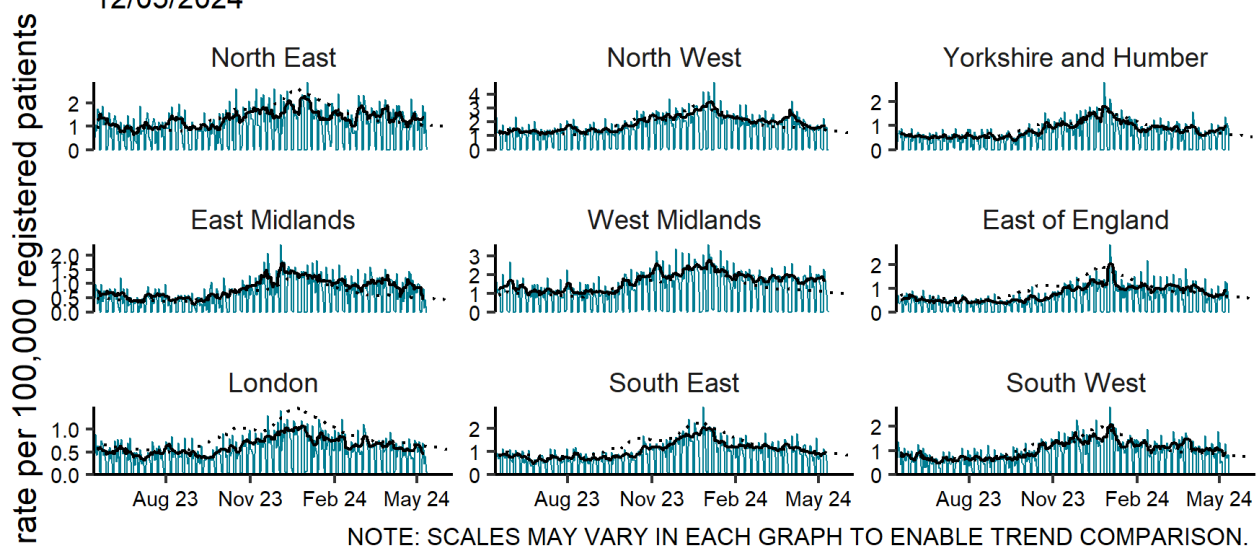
12/05/2024

rate per 100,000 registered patients

North East
2
1
0

North West
4
3
2
1
0

Yorkshire and Humber
2
1
0

East Midlands
2.0
1.5
1.0
0.5
0.0

West Midlands
3
2
1
0

East of England
2
1
0

London
1.0
0.5
0.0
Aug 23
Nov 23
Feb 24
May 24

South East
2
1
0
Aug 23
Nov 23
Feb 24
May 24

South West
2
1
0
Aug 23
Nov 23
Feb 24
May 24

NOTE: SCALES MAY VARY IN EACH GRAPH TO ENABLE TREND COMPARISON.